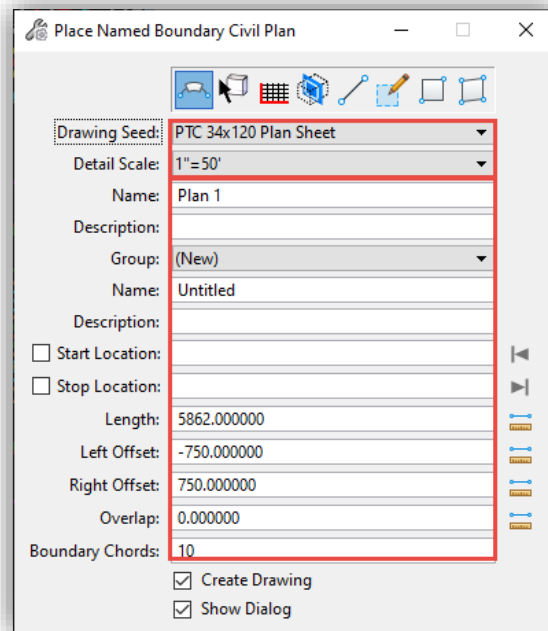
Place Named Boundary Civil Plan

Drawing Seed: PTC 34x120 Plan Sheet

Detail Scale: 1"=50'

Name: Plan 1

Description:

Group: (New)

Name: Untitled

Description:

Start Location:

Stop Location:

Length: 5862.000000

Left Offset: -750.000000

Right Offset: 750.000000

Overlap: 0.000000

Boundary Chords: 10

Create Drawing

Show Dialog